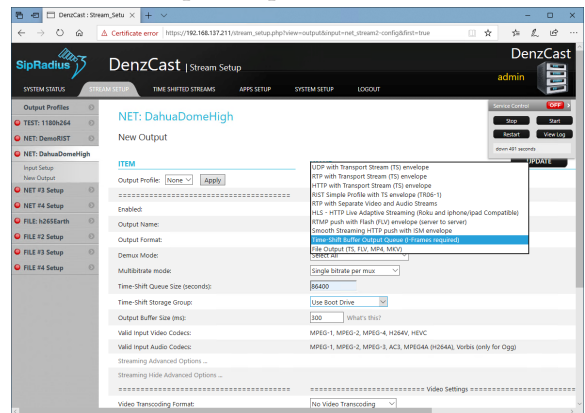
DenzCast : Stream_Setu × +

Certificate error https://192.168.137.211/stream_setup.php?view=output&input=net_stream2-config&first=true

SipRadius DenzCast | Stream Setup

DenzCast
admin

SYSTEM STATUS STREAM SETUP TIME SHIFTED STREAMS APPS SETUP SYSTEM SETUP LOGOUT

Service Control OFF
Stop Start
Restart View Log
down 481 seconds

Output Profiles
TEST: 1180h264
NET: DemoRIST
NET: DahuaDomeHigh
Input Setup
New Output
NET #3 Setup
NET #4 Setup
FILE: h265Earth
FILE #2 Setup
FILE #3 Setup
FILE #4 Setup

NET: DahuaDomeHigh

New Output

ITEM
UPDATE

Output Profile: None Apply

Enabled:
Output Name:
Output Format:
Demux Mode:
Multibitrate mode:
Time-Shift Queue Size (seconds):
Time-Shift Storage Group:
Output Buffer Size (ms):
Valid Input Video Codecs:
Valid Input Audio Codecs:
Streaming Advanced Options ...
Streaming Hide Advanced Options ...

UDP with Transport Stream (TS) envelope
RTP with Transport Stream (TS) envelope
HTTP with Transport Stream (TS) envelope
RIST Simple Profile with TS envelope (TR06-1)
RTP with Separate Video and Audio Streams
HLS - HTTP Live Adaptive Streaming (Roku and iphone/ipad Compatible)
RTMP push with Flash (FLV) envelope (server to server)
Smooth Streaming HTTP push with ISM envelope
Time-Shift Buffer Output Queue (I-Frames required)
File Output (TS, FLV, MP4, MKV)

Select All
Single bitrate per mux
86400
Use Boot Drive
300 What's this?
MPEG-1, MPEG-2, MPEG-4, H264V, HEVC
MPEG-1, MPEG-2, MPEG-3, AC3, MPEG4A (H264A), Vorbis (only for Ogg)

======================== Video Settings ========================

Video Transcoding Format: No Video Transcoding